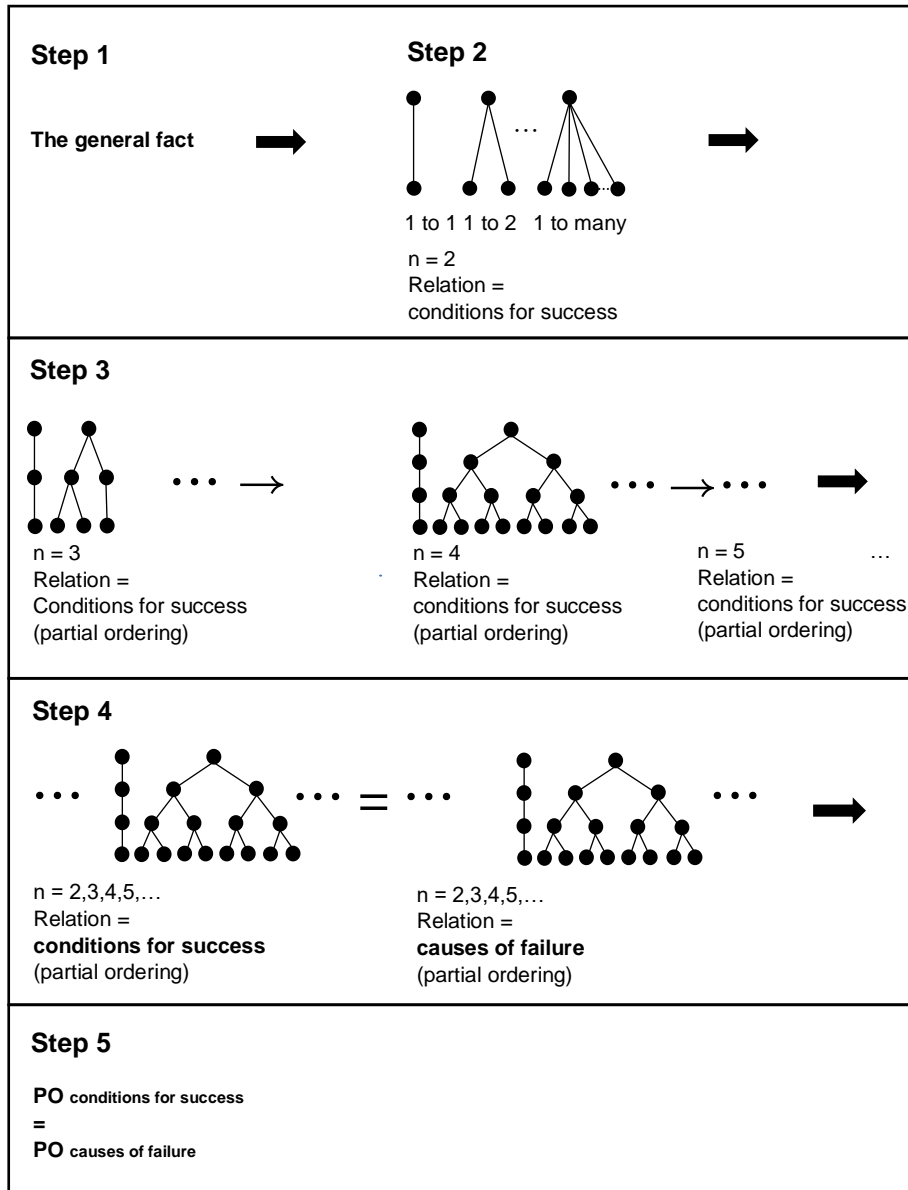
Step 1

The general fact

Step 2

…

1 to 1 1 to 2 1 to many

n = 2
Relation =
conditions for success

Step 3

n = 3
Relation =
Conditions for success
(partial ordering)

n = 4
Relation =
conditions for success
(partial ordering)

n = 5
Relation =
conditions for success
(partial ordering)

…

Step 4

n = 2,3,4,5,…
Relation =
**conditions for success**
(partial ordering)

n = 2,3,4,5,…
Relation =
**causes of failure**
(partial ordering)

Step 5

PO conditions for success
=
PO causes of failure